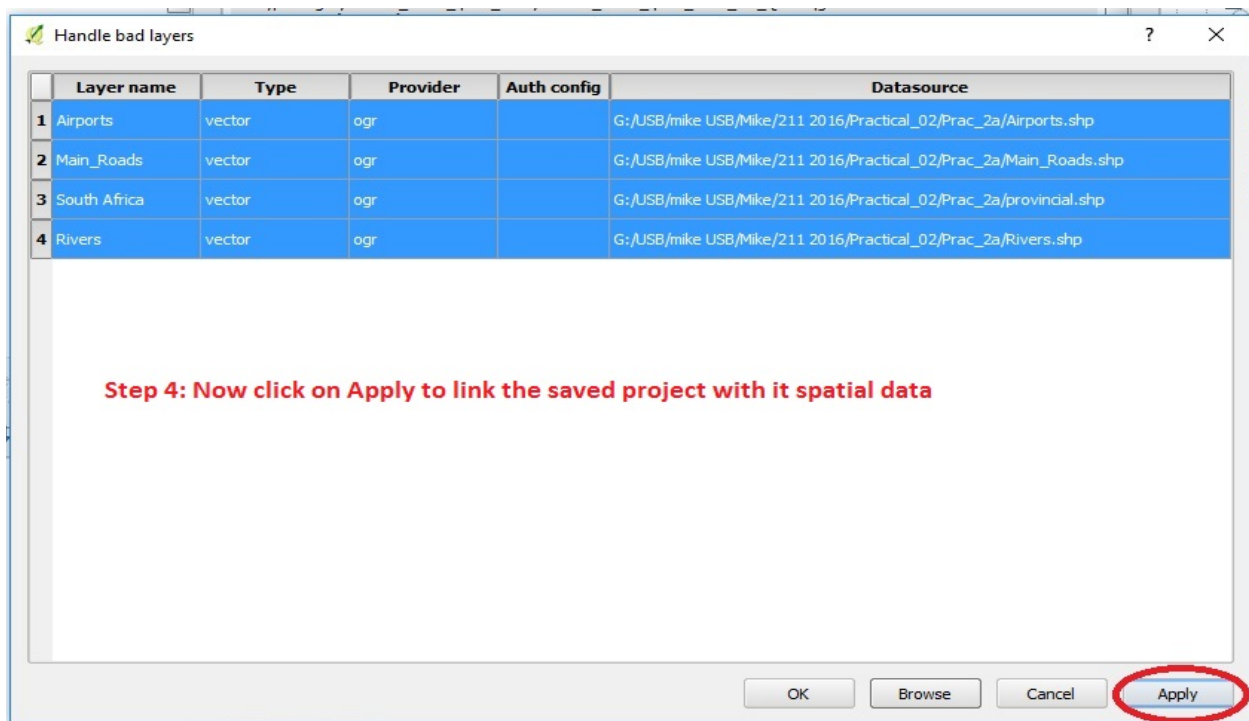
Handle bad layers

?

| | Layer name | Type | Provider | Auth config | Datasource |
|---|---|---|---|---|---|
| 1 | Airports | vector | ogr | | G:/USB/mike USB/Mike/211 2016/Practical_02/Prac_2a/Airports.shp |
| 2 | Main_Roads | vector | ogr | | G:/USB/mike USB/Mike/211 2016/Practical_02/Prac_2a/Main_Roads.shp |
| 3 | South Africa | vector | ogr | | G:/USB/mike USB/Mike/211 2016/Practical_02/Prac_2a/provincial.shp |
| 4 | Rivers | vector | ogr | | G:/USB/mike USB/Mike/211 2016/Practical_02/Prac_2a/Rivers.shp |

Step 4: Now click on Apply to link the saved project with it spatial data

OK Browse Cancel Apply